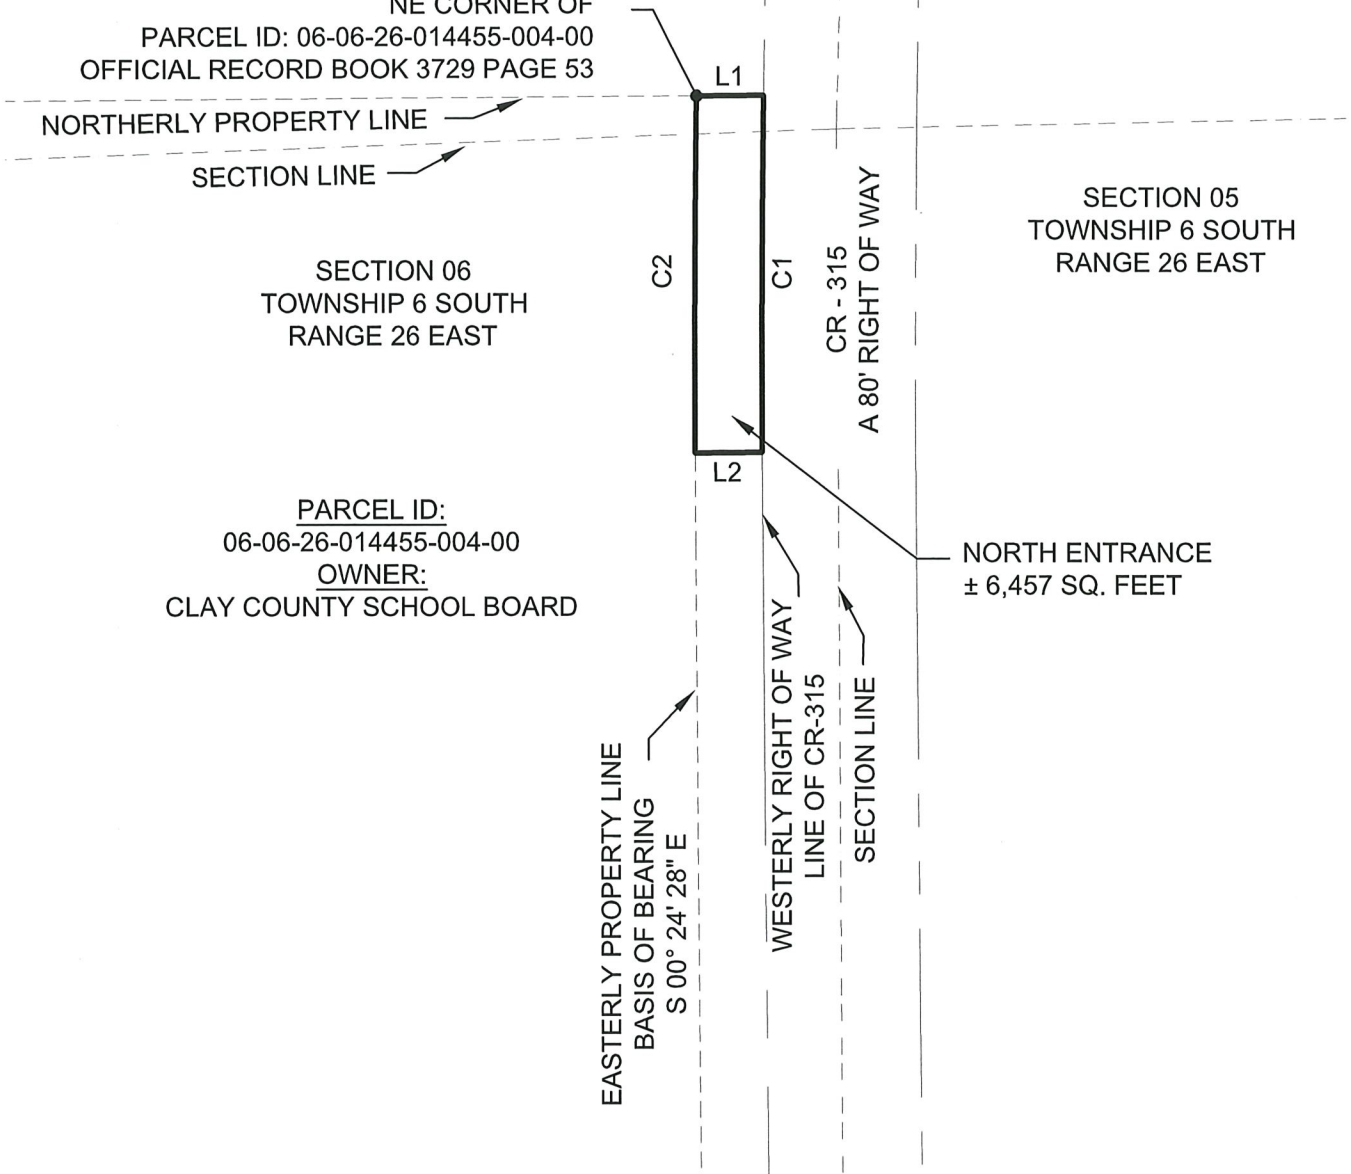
NE CORNER OF
PARCEL ID: 06-06-26-014455-004-00
OFFICIAL RECORD BOOK 3729 PAGE 53

L1

NORTHERLY PROPERTY LINE

SECTION LINE

SECTION 05
TOWNSHIP 6 SOUTH
RANGE 26 EAST

SECTION 06
TOWNSHIP 6 SOUTH
RANGE 26 EAST

C2

C1

CR - 315
A 80' RIGHT OF WAY

L2

PARCEL ID:
06-06-26-014455-004-00
OWNER:
CLAY COUNTY SCHOOL BOARD

NORTH ENTRANCE
± 6,457 SQ. FEET

EASTERLY PROPERTY LINE
BASIS OF BEARING
S 00° 24' 28" E

WESTERLY RIGHT OF WAY
LINE OF CR-315

SECTION LINE